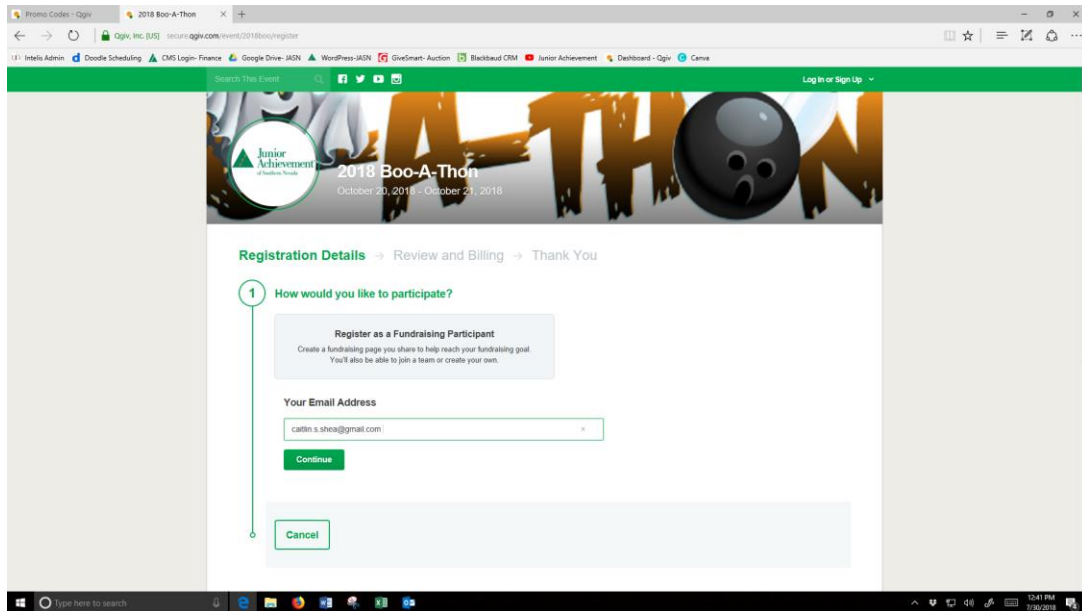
Promo Codes - Qgiv
2018 Boo-A-Thon

Qgiv, Inc. [US] secure.qgiv.com/event/2018boo/register

Intelis Admin | Doodle Scheduling | CMS Login- Finance | Google Drive- JASN | WordPress-JASN | GiveSmart- Auction | Blackbaud CRM | Junior Achievement | Dashboard - Qgiv | Canva

Search This Event
Log In or Sign Up

A-THON

Junior Achievement of Southern Nevada

2018 Boo-A-Thon
October 20, 2018 - October 21, 2018

Registration Details → Review and Billing → Thank You

1 How would you like to participate?

Register as a Fundraising Participant
Create a fundraising page you share to help reach your fundraising goal. You'll also be able to join a team or create your own.

Your Email Address
caitlin.s.shea@gmail.com

Continue

Cancel

Type here to search

12:41 PM
7/30/2018